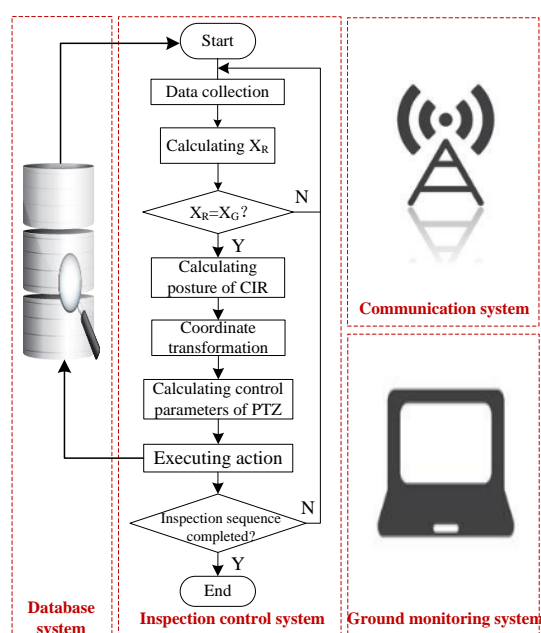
Start

Data collection

Calculating $X_R$

$X_R$=$X_G$?

N

Y

Calculating posture of CIR

Coordinate transformation

Calculating control parameters of PTZ

Executing action

Inspection sequence completed?

N

Y

End

Database system

Inspection control system

Communication system

Ground monitoring system